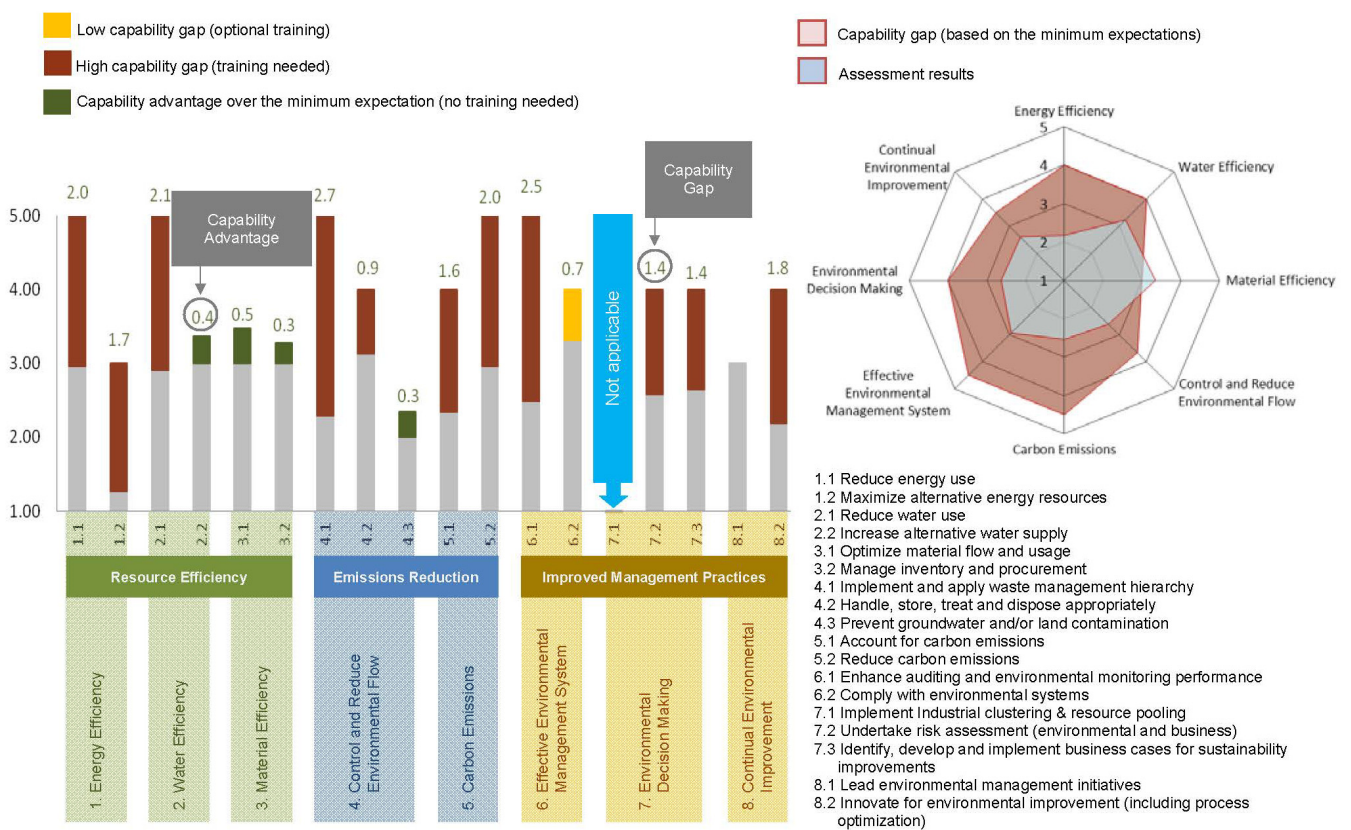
Low capability gap (optional training)
High capability gap (training needed)
Capability advantage over the minimum expectation (no training needed)

Capability gap (based on the minimum expectations)
Assessment results

5.00
4.00
3.00
2.00
1.00

2.0
1.7
2.1
Capability Advantage
0.4
0.5
0.3
2.7
0.9
0.3
1.6
2.0
2.5
0.7
Not applicable
Capability Gap
1.4
1.4
1.8

1.1
1.2
2.1
2.2
3.1
3.2
4.1
4.2
4.3
5.1
5.2
6.1
6.2
7.1
7.2
7.3
8.1
8.2

Resource Efficiency
Emissions Reduction
Improved Management Practices

1. Energy Efficiency
2. Water Efficiency
3. Material Efficiency
4. Control and Reduce Environmental Flow
5. Carbon Emissions
6. Effective Environmental Management System
7. Environmental Decision Making
8. Continual Environmental Improvement

Energy Efficiency
5
4
3
2
1
Water Efficiency
Material Efficiency
Control and Reduce Environmental Flow
Carbon Emissions
Effective Environmental Management System
Environmental Decision Making
Continual Environmental Improvement

1.1 Reduce energy use
1.2 Maximize alternative energy resources
2.1 Reduce water use
2.2 Increase alternative water supply
3.1 Optimize material flow and usage
3.2 Manage inventory and procurement
4.1 Implement and apply waste management hierarchy
4.2 Handle, store, treat and dispose appropriately
4.3 Prevent groundwater and/or land contamination
5.1 Account for carbon emissions
5.2 Reduce carbon emissions
6.1 Enhance auditing and environmental monitoring performance
6.2 Comply with environmental systems
7.1 Implement Industrial clustering & resource pooling
7.2 Undertake risk assessment (environmental and business)
7.3 Identify, develop and implement business cases for sustainability improvements
8.1 Lead environmental management initiatives
8.2 Innovate for environmental improvement (including process optimization)